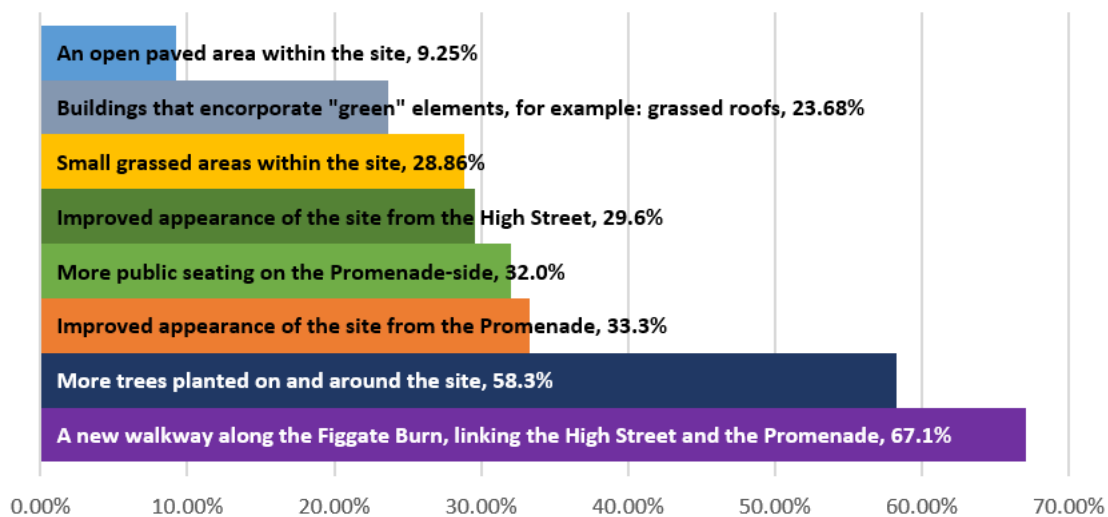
An open paved area within the site, 9.25%

Buildings that encorporate "green" elements, for example: grassed roofs, 23.68%

Small grassed areas within the site, 28.86%

Improved appearance of the site from the High Street, 29.6%

More public seating on the Promenade-side, 32.0%

Improved appearance of the site from the Promenade, 33.3%

More trees planted on and around the site, 58.3%

A new walkway along the Figgate Burn, linking the High Street and the Promenade, 67.1%

0.00% 10.00% 20.00% 30.00% 40.00% 50.00% 60.00% 70.00%